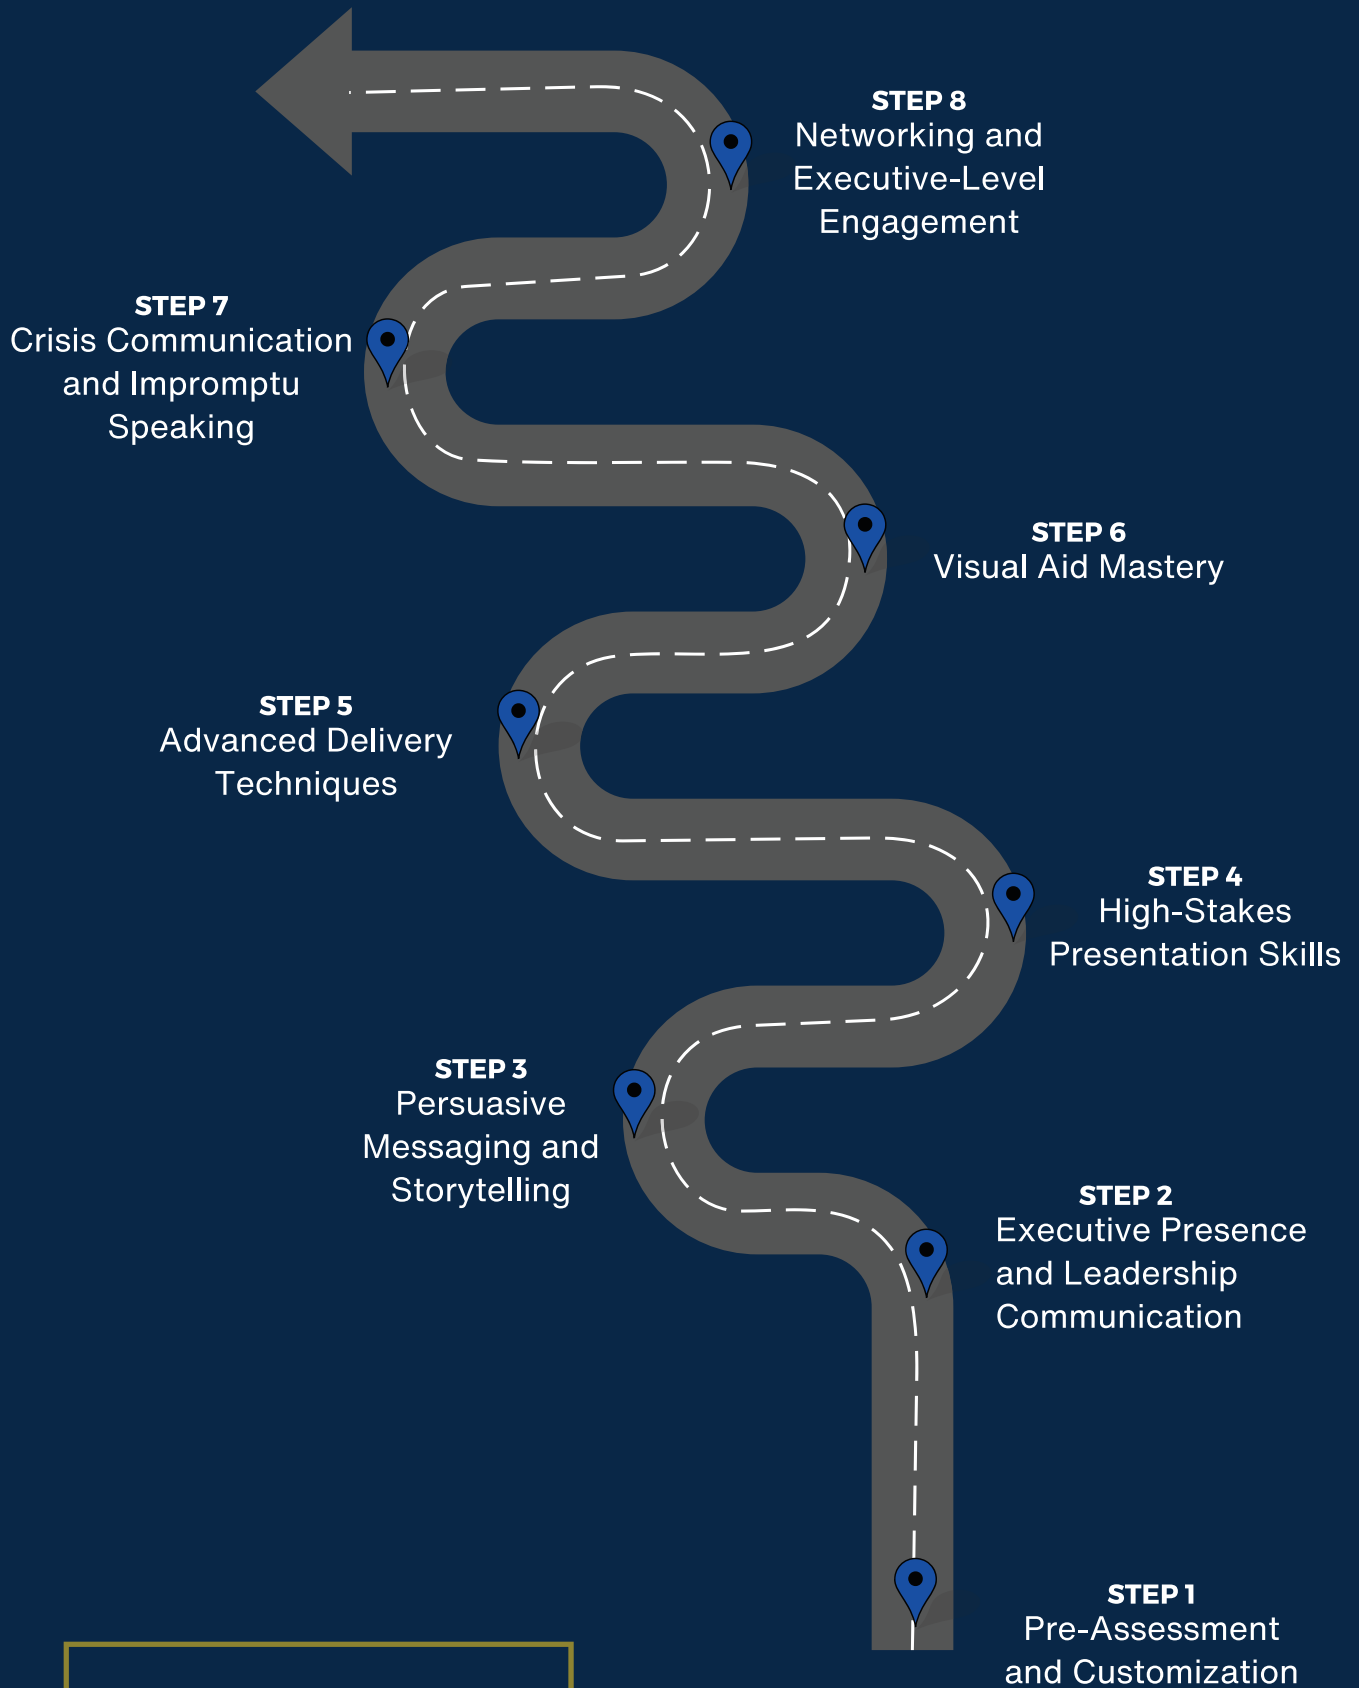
STEP 8
Networking and Executive-Level Engagement

STEP 7
Crisis Communication and Impromptu Speaking

STEP 6
Visual Aid Mastery

STEP 5
Advanced Delivery Techniques

STEP 4
High-Stakes Presentation Skills

STEP 3
Persuasive Messaging and Storytelling

STEP 2
Executive Presence and Leadership Communication

STEP 1
Pre-Assessment and Customization